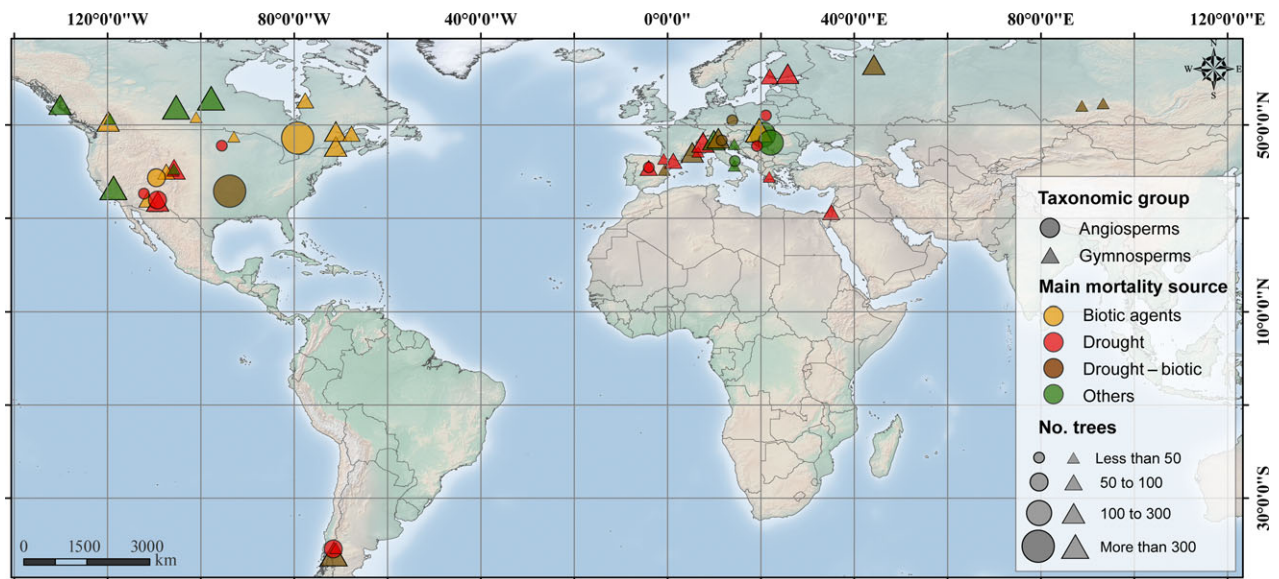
120°0'0"W
80°0'0"W
40°0'0"W
0°0'0"
40°0'0"E
80°0'0"E
120°0'0"E

N
W
E
S

50°0'0"N
10°0'0"N
30°0'0"S

Taxonomic group
Angiosperms
Gymnosperms
Main mortality source
Biotic agents
Drought
Drought – biotic
Others
No. trees
Less than 50
50 to 100
100 to 300
More than 300

0 1500 3000 km